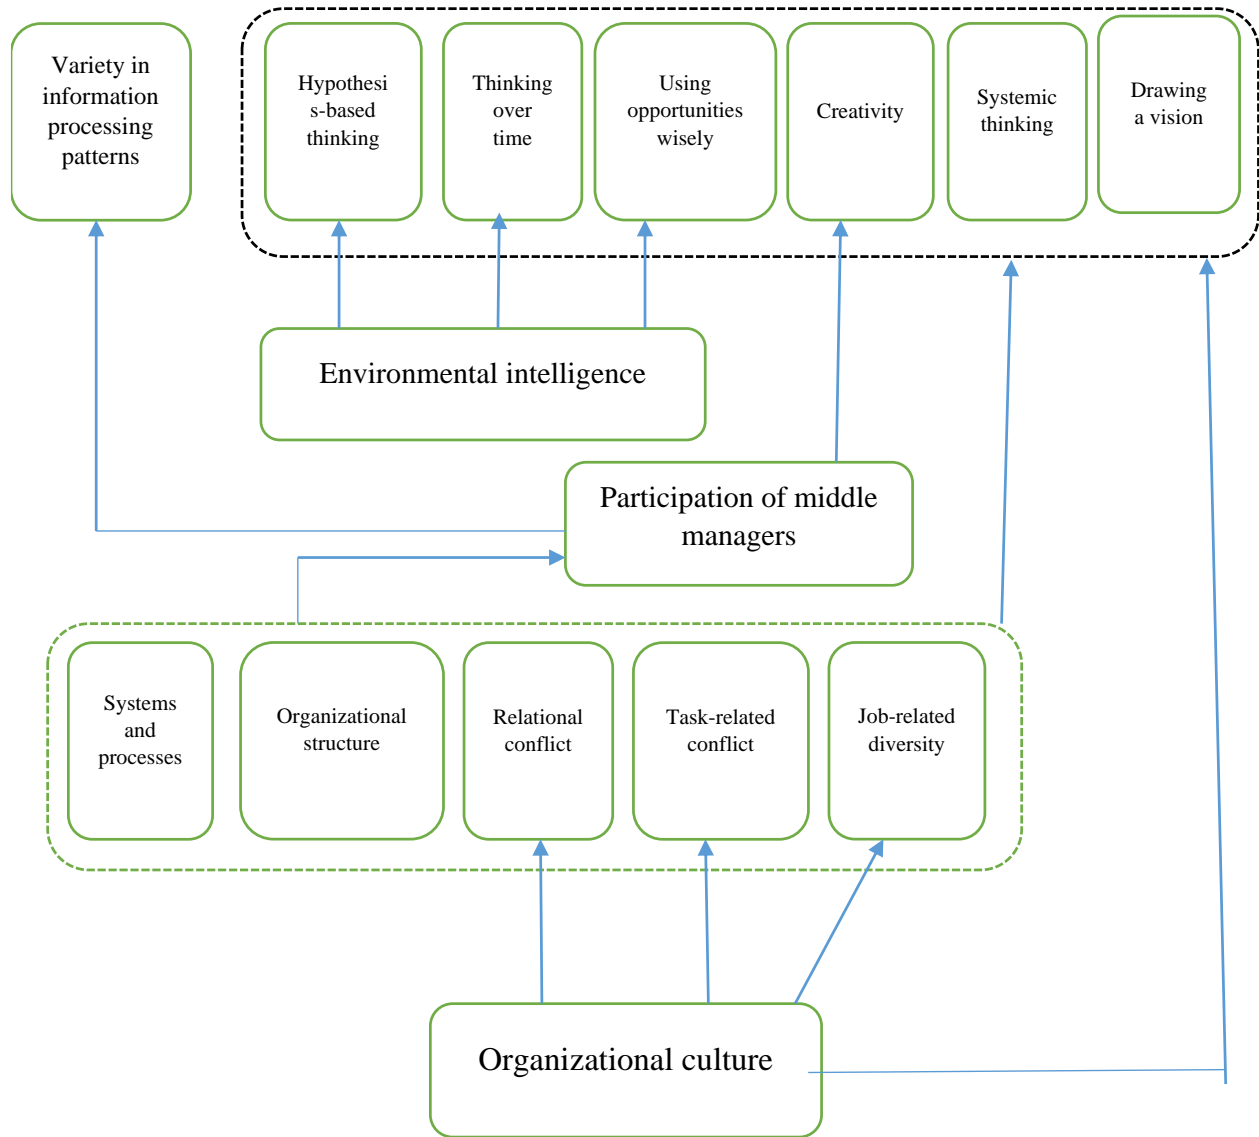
Variety in information processing patterns

Hypothesis-based thinking

Thinking over time

Using opportunities wisely

Creativity

Systemic thinking

Drawing a vision

Environmental intelligence

Participation of middle managers

Systems and processes

Organizational structure

Relational conflict

Task-related conflict

Job-related diversity

Organizational culture